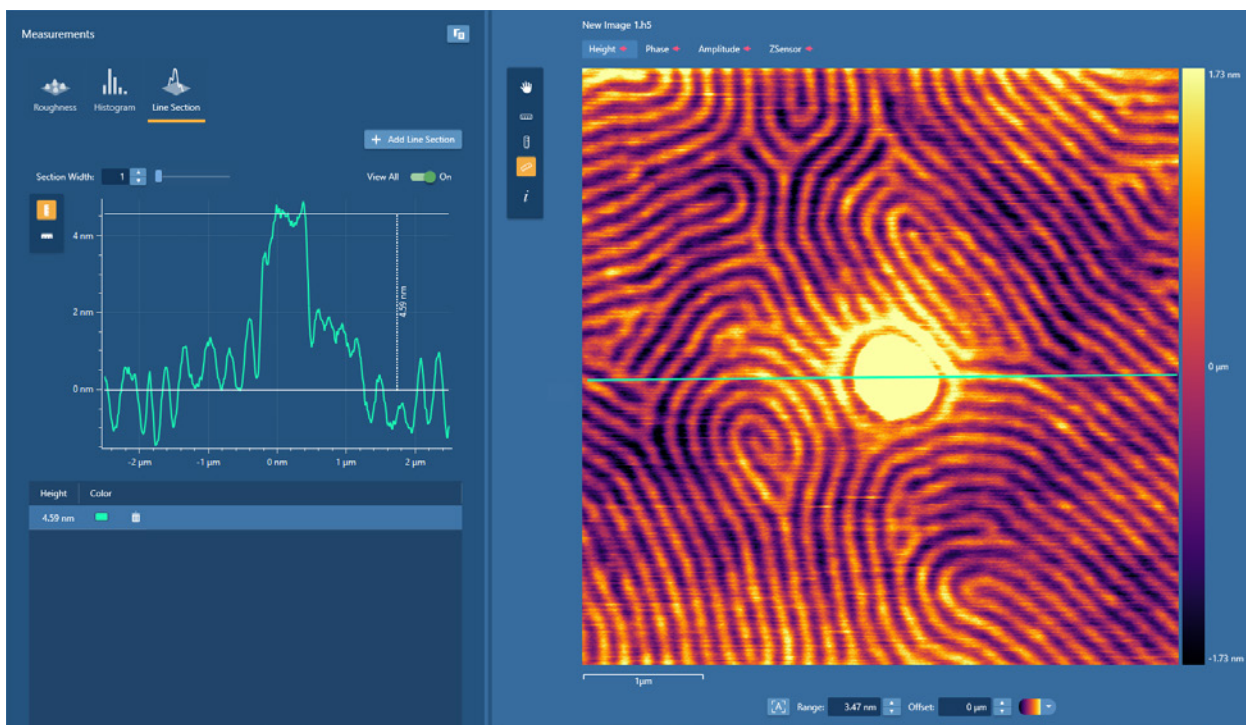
Measurements

Roughness Histogram Line Section

Add Line Section

Section Width: 1

View All On

4 nm
2 nm
0 nm
4.59 nm
-2 µm -1 µm 0 nm 1 µm 2 µm

| Height | Color |
|---|---|
| 4.59 nm | |

New Image 1.h5

Height Phase Amplitude ZSensor

i

1.73 nm
0 µm
-1.73 nm

1µm

Range: 3.47 nm Offset: 0 µm